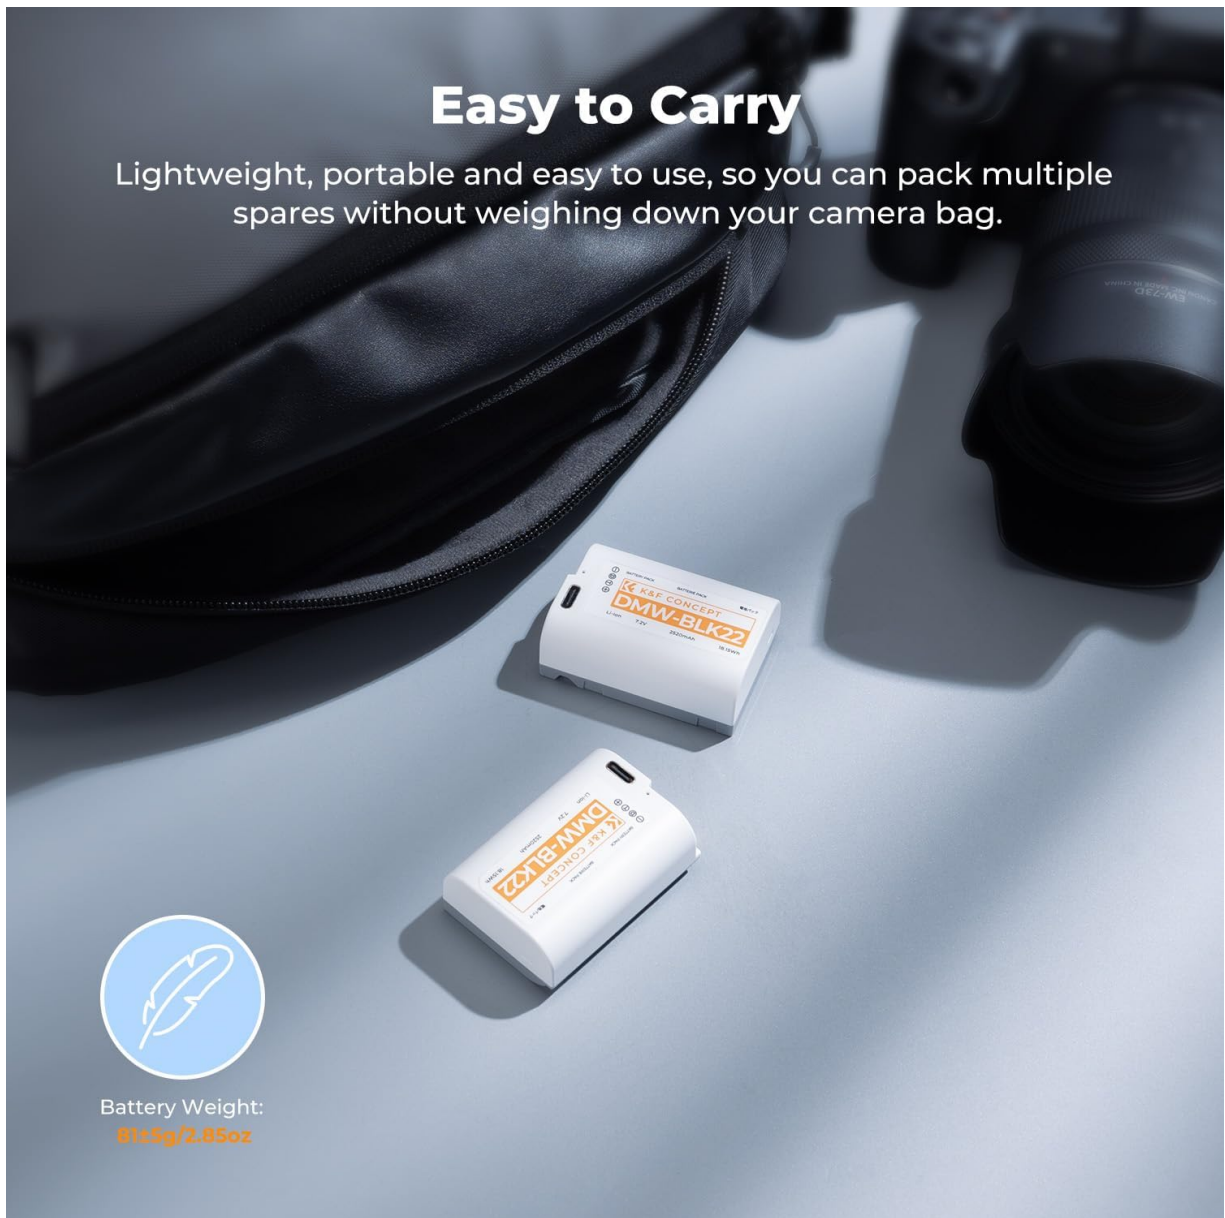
Easy to Carry

Lightweight, portable and easy to use, so you can pack multiple spares without weighing down your camera bag.

K&F CONCEPT
DMW-BLK22
Li-ion 7.2V 2520mAh 18.15Wh

K&F CONCEPT
DMW-BLK22

Battery Weight:
81±5g/2.85oz